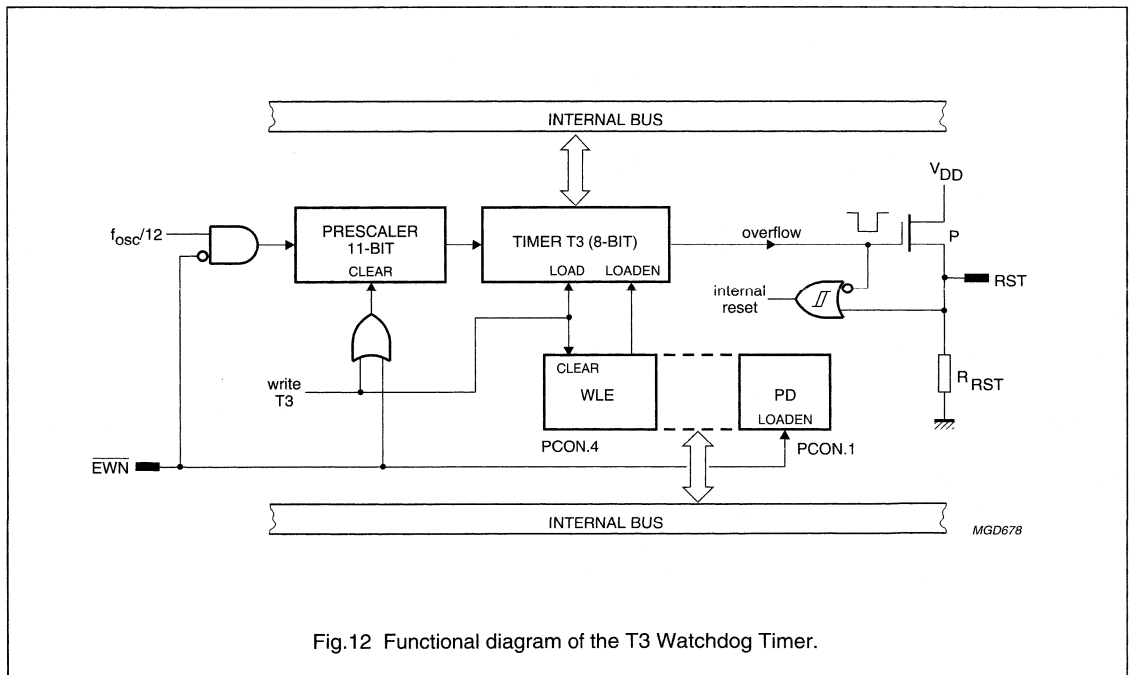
INTERNAL BUS

$f_{osc}/12$

PRESCALER
11-BIT
CLEAR

TIMER T3 (8-BIT)
LOAD LOADEN

overflow

$V_{DD}$

P

internal
reset

RST

write
T3

CLEAR
WLE

PD
LOADEN

$R_{RST}$

PCON.4

PCON.1

$\overline{EWN}$

INTERNAL BUS

MGD678

Fig.12 Functional diagram of the T3 Watchdog Timer.